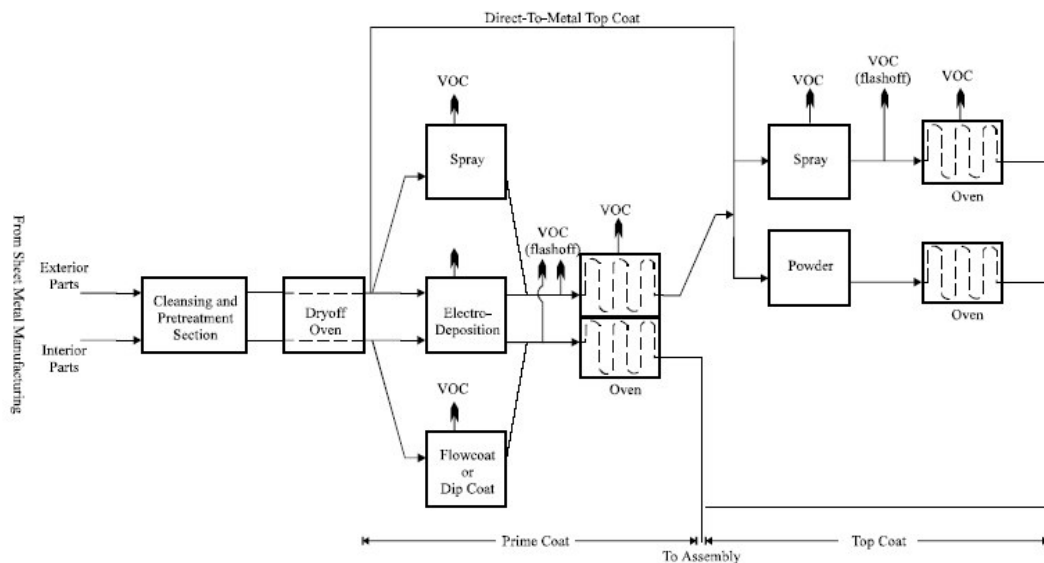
Direct-To-Metal Top Coat

From Sheet Metal Manufacturing

Exterior Parts

Interior Parts

Cleansing and Pretreatment Section

Dryoff Oven

VOC

Spray

Electro-Deposition

VOC

Flowcoat or Dip Coat

VOC (flashoff)

VOC

Oven

VOC

Spray

VOC (flashoff)

VOC

Oven

Powder

Oven

Prime Coat

To Assembly

Top Coat